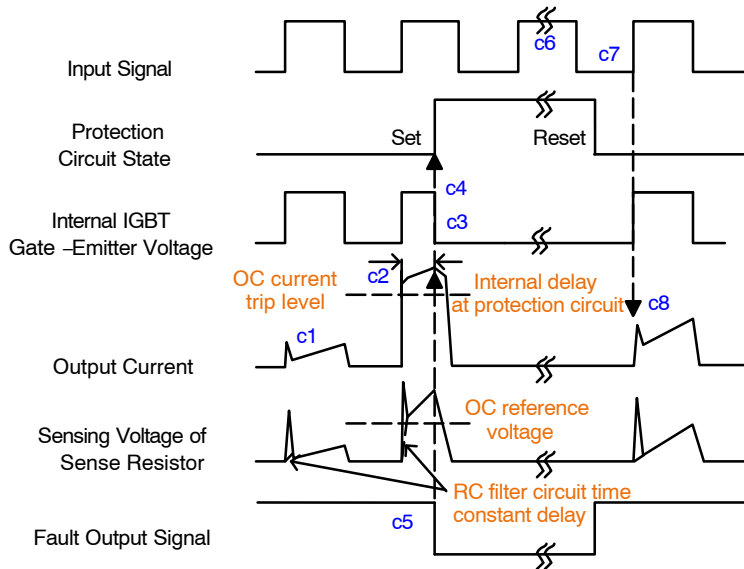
Input Signal

c6

c7

Protection Circuit State

Set

Reset

c4

Internal IGBT Gate –Emitter Voltage

c3

c2

OC current trip level

Internal delay at protection circuit

c8

c1

Output Current

Sensing Voltage of Sense Resistor

OC reference voltage

RC filter circuit time constant delay

Fault Output Signal

c5